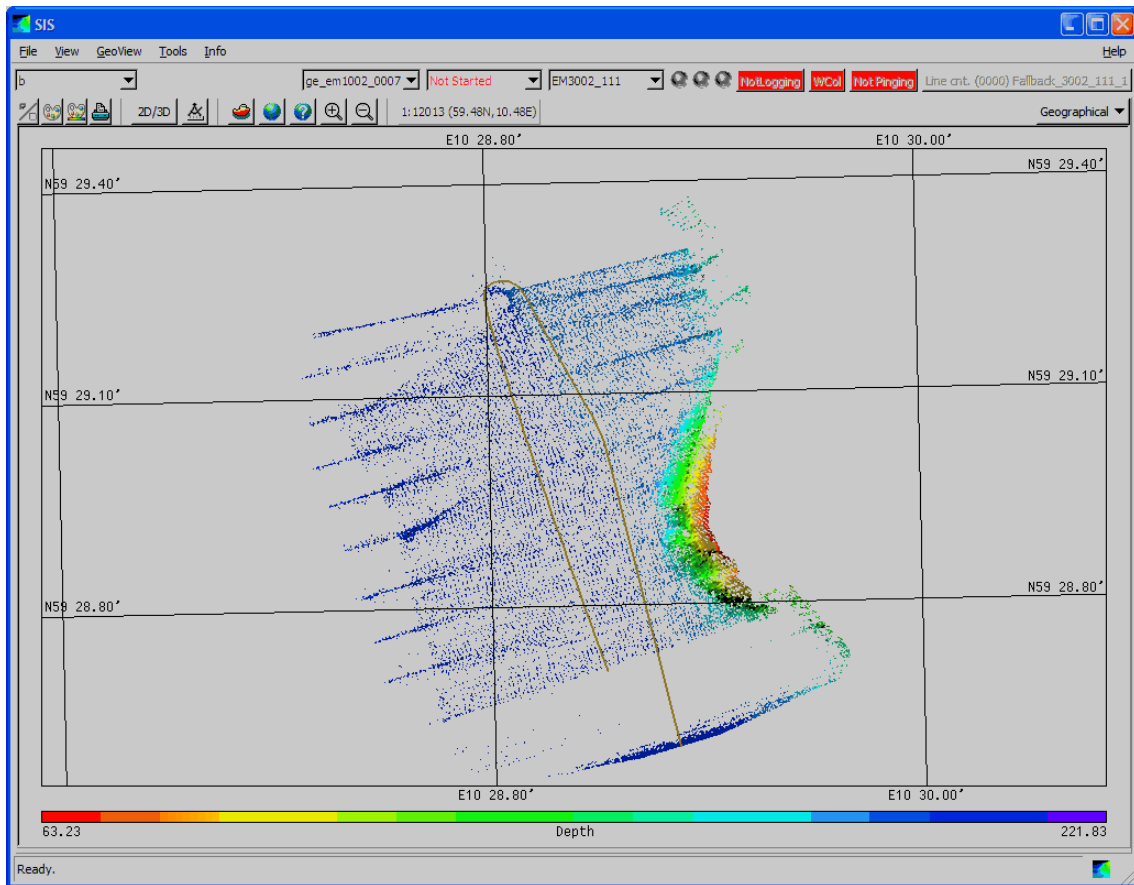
SIS

File View GeoView Tools Info Help

b ge_em1002_0007 Not Started EM3002_111 NotLogging WCol Not Pinging Line cnt. (0000) Fallback_3002_111_1

2D/3D 1:12013 (59.48N,10.48E) Geographical

E10 28.80′ E10 30.00′

N59 29.40′ N59 29.40′

N59 29.10′ N59 29.10′

N59 28.80′ N59 28.80′

E10 28.80′ E10 30.00′

63.23 Depth 221.83

Ready.